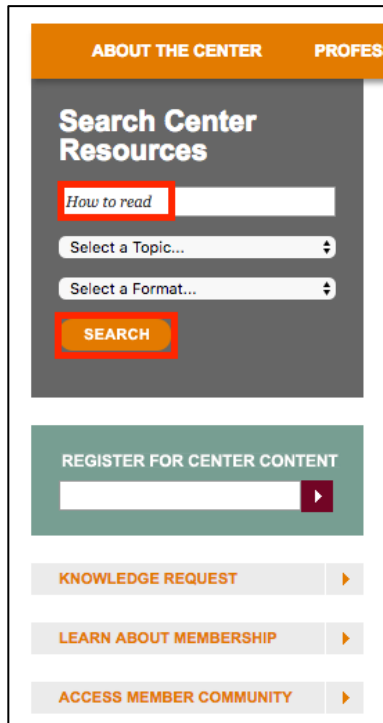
ABOUT THE CENTER PROFES

Search Center Resources

How to read

Select a Topic...

Select a Format...

SEARCH

REGISTER FOR CENTER CONTENT

KNOWLEDGE REQUEST

LEARN ABOUT MEMBERSHIP

ACCESS MEMBER COMMUNITY